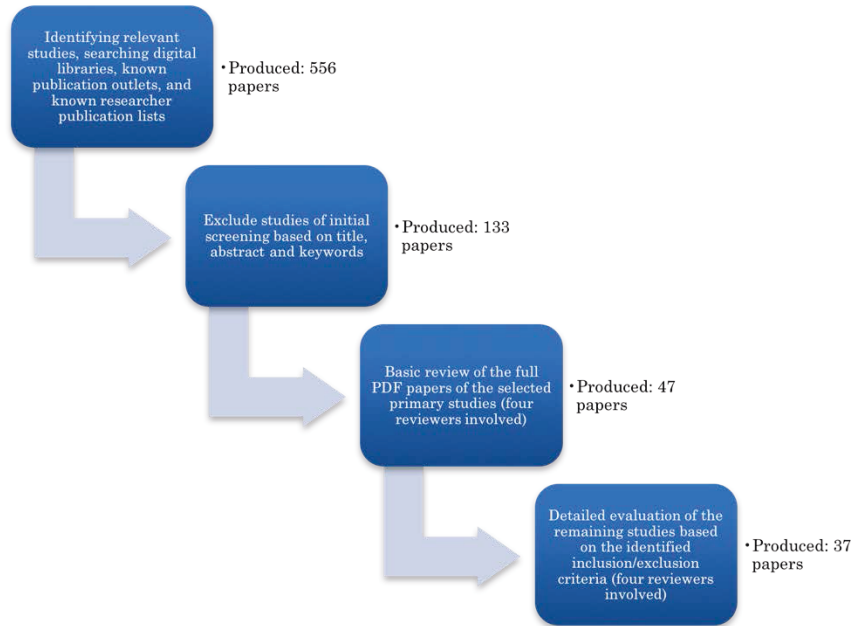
Identifying relevant studies, searching digital libraries, known publication outlets, and known researcher publication lists

• Produced: 556 papers

Exclude studies of initial screening based on title, abstract and keywords

• Produced: 133 papers

Basic review of the full PDF papers of the selected primary studies (four reviewers involved)

• Produced: 47 papers

Detailed evaluation of the remaining studies based on the identified inclusion/exclusion criteria (four reviewers involved)

• Produced: 37 papers